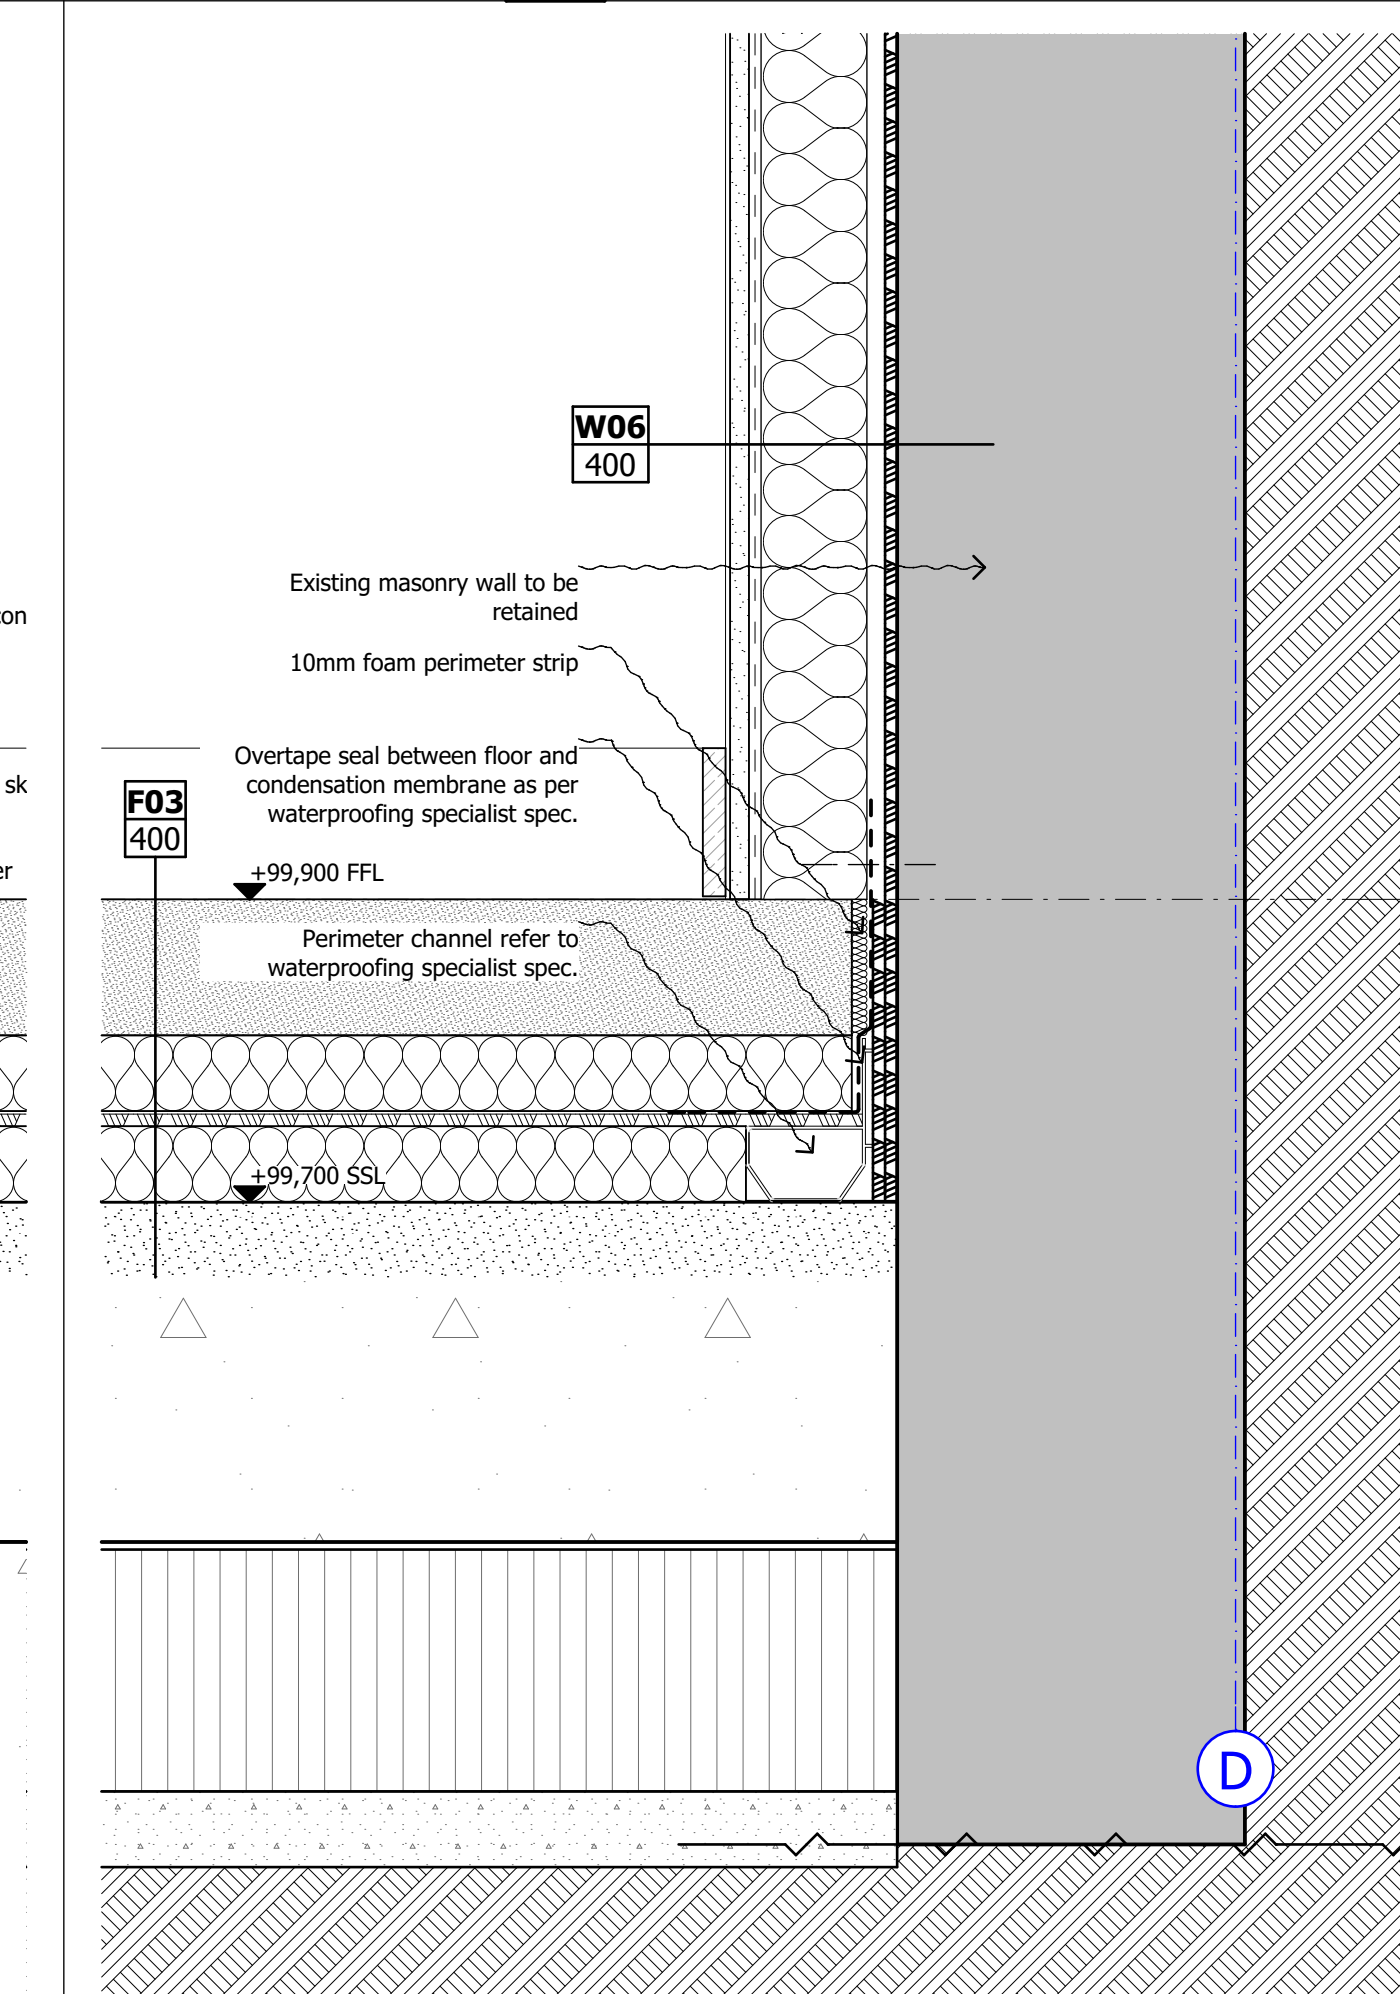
on

sk

er

W06
400

Existing masonry wall to be retained

10mm foam perimeter strip

Overtape seal between floor and condensation membrane as per waterproofing specialist spec.

F03
400

+99,900 FFL

Perimeter channel refer to waterproofing specialist spec.

+99,700 SSL

D